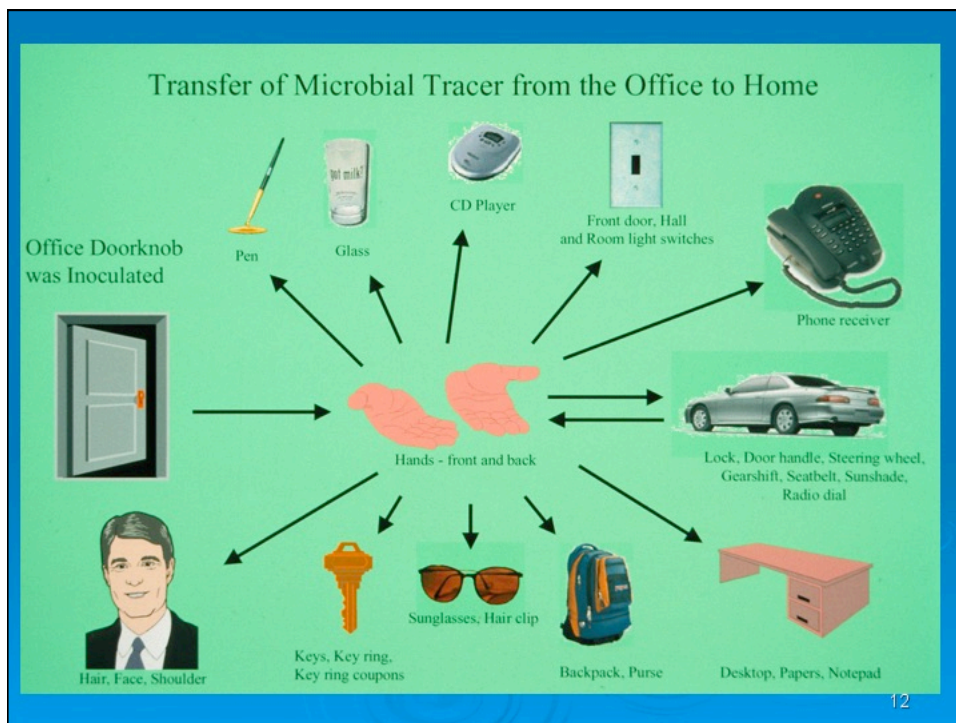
Transfer of Microbial Tracer from the Office to Home

got milk?

Pen

Glass

CD Player

Front door, Hall and Room light switches

Office Doorknob was Inoculated

Phone receiver

Hands - front and back

Lock, Door handle, Steering wheel, Gearshift, Seatbelt, Sunshade, Radio dial

Sunglasses, Hair clip

Hair, Face, Shoulder

Keys, Key ring, Key ring coupons

Backpack, Purse

Desktop, Papers, Notepad

12